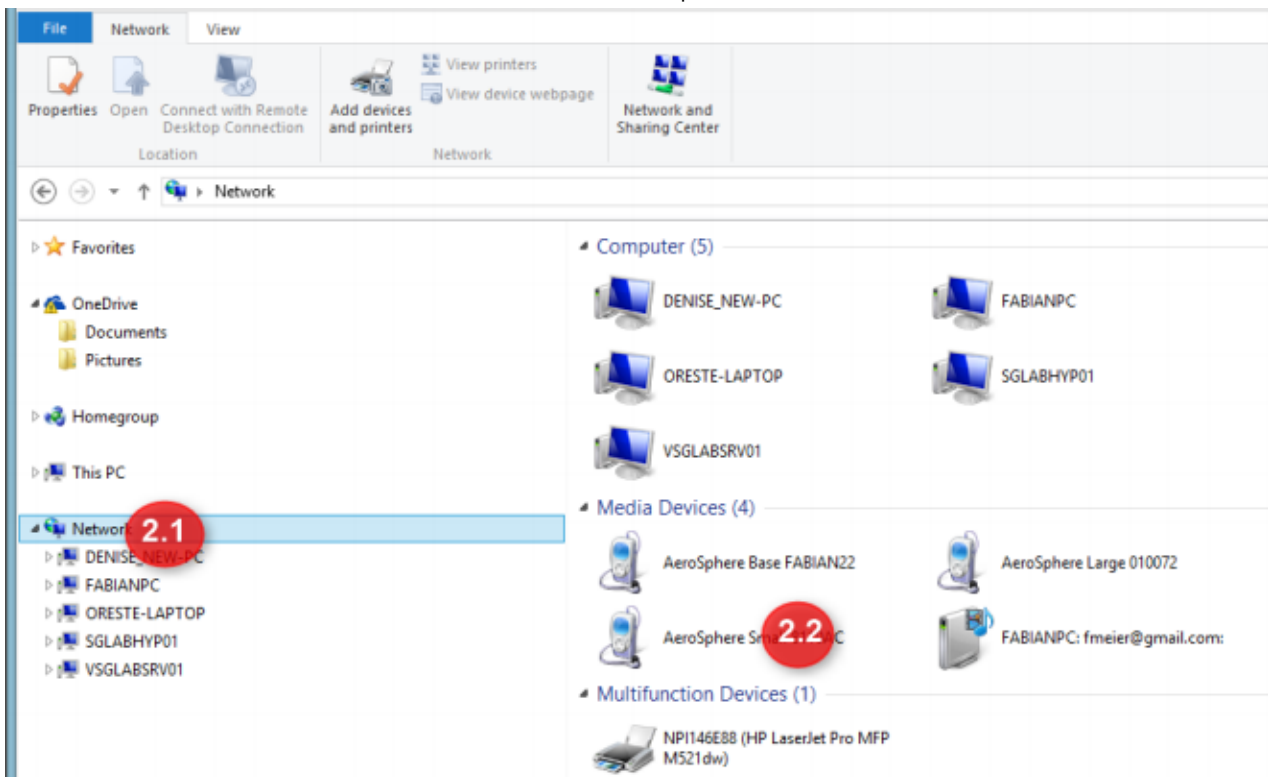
File Network View

Properties Open Connect with Remote Desktop Connection
Location

Add devices and printers
View printers
View device webpage
Network

Network and Sharing Center

Network

Favorites

OneDrive
Documents
Pictures

Homegroup

This PC

Network 2.1
DENISE_NEW-PC
FABIANPC
ORESTE-LAPTOP
SGLABHYP01
VSGLABSRV01

Computer (5)

DENISE_NEW-PC
FABIANPC
ORESTE-LAPTOP
SGLABHYP01
VSGLABSRV01

Media Devices (4)

AeroSphere Base FABIAN22
AeroSphere Large 010072
AeroSphere Sm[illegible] 2.2 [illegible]C
FABIANPC: fmeier@gmail.com:

Multifunction Devices (1)

NPI146E88 (HP LaserJet Pro MFP M521dw)